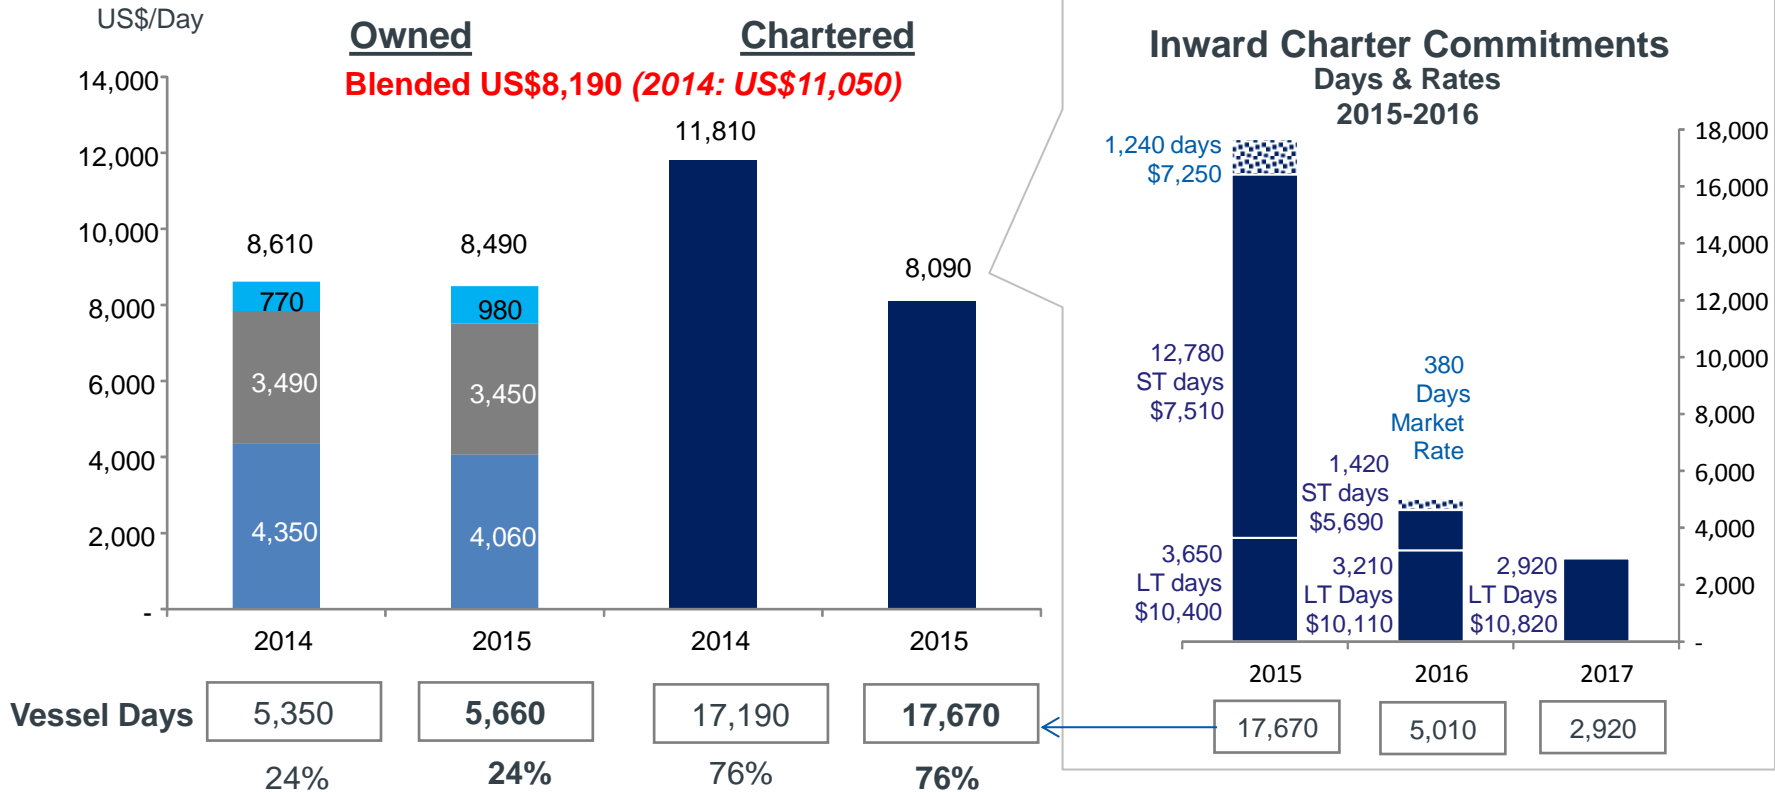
US$/Day

Owned

Chartered

Blended US$8,190 (2014: US$11,050)

14,000
12,000
10,000
8,000
6,000
4,000
2,000
-

8,610
770
3,490
4,350

8,490
980
3,450
4,060

11,810

8,090

2014
2015
2014
2015

Vessel Days

| 5,350 | 5,660 | 17,190 | 17,670 |
|---|---|---|---|
| 24% | 24% | 76% | 76% |

Inward Charter Commitments
Days & Rates
2015-2016

1,240 days
$7,250

12,780
ST days
$7,510

3,650
LT days
$10,400

380
Days
Market
Rate

1,420
ST days
$5,690

3,210
LT Days
$10,110

2,920
LT Days
$10,820

18,000
16,000
14,000
12,000
10,000
8,000
6,000
4,000
2,000
-

2015
2016
2017

17,670
5,010
2,920